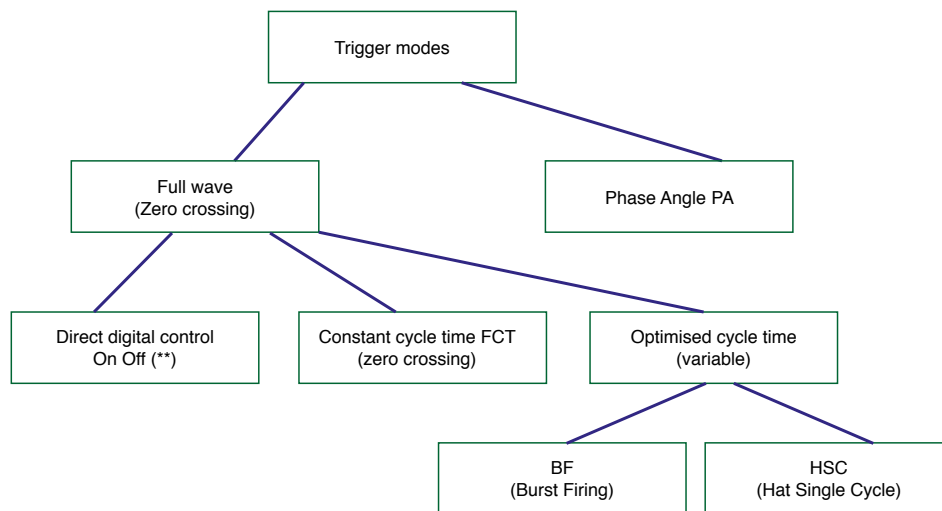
Trigger modes

Full wave
(Zero crossing)

Phase Angle PA

Direct digital control
On Off (**)

Constant cycle time FCT
(zero crossing)

Optimised cycle time
(variable)

BF
(Burst Firing)

HSC
(Hat Single Cycle)